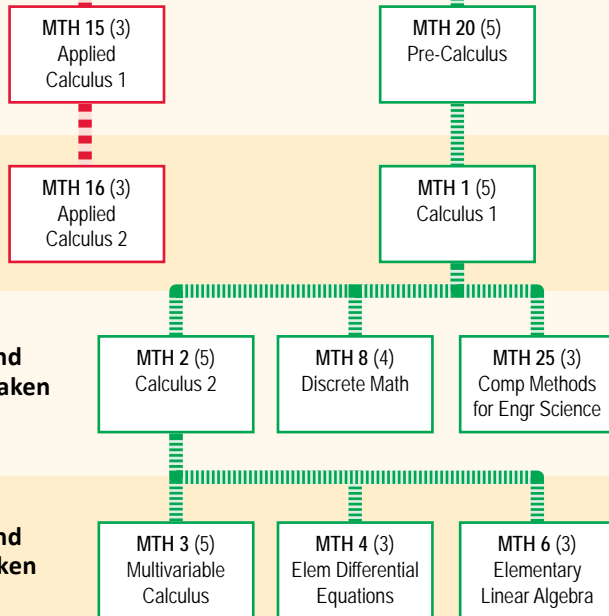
MTH 15 (3)
Applied
Calculus 1

MTH 20 (5)
Pre-Calculus

MTH 16 (3)
Applied
Calculus 2

MTH 1 (5)
Calculus 1

nd
aken

MTH 2 (5)
Calculus 2

MTH 8 (4)
Discrete Math

MTH 25 (3)
Comp Methods
for Engr Science

nd
ken

MTH 3 (5)
Multivariable
Calculus

MTH 4 (3)
Elem Differential
Equations

MTH 6 (3)
Elementary
Linear Algebra